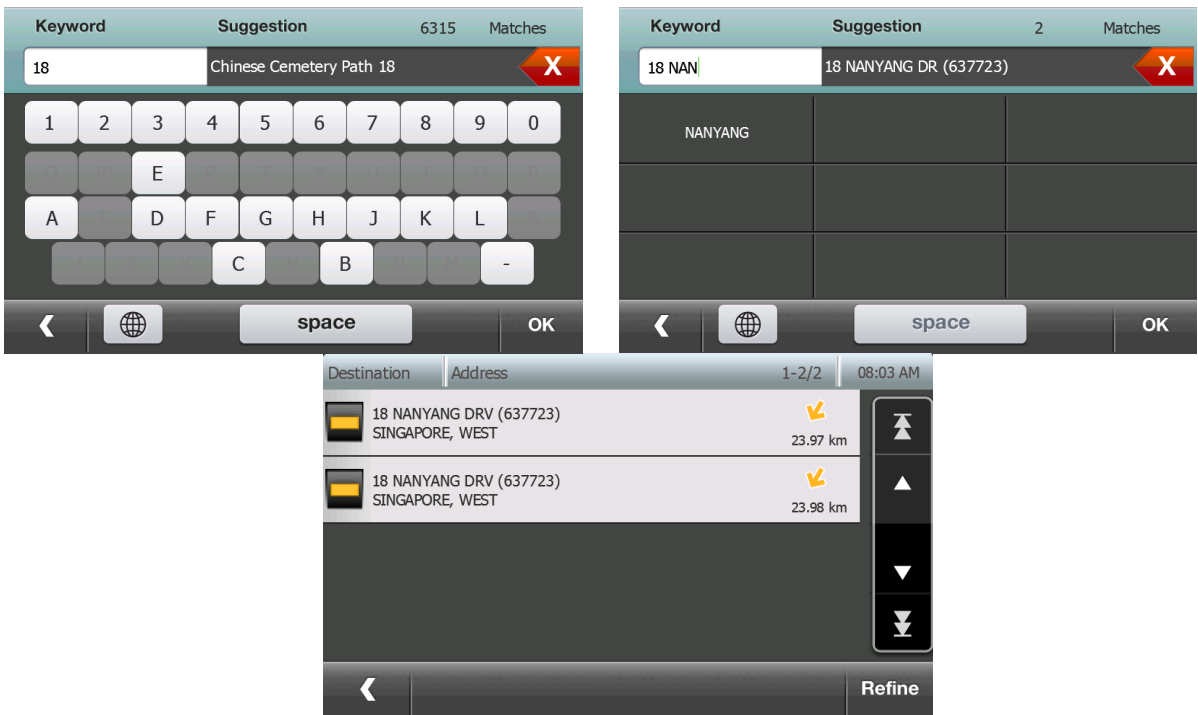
Keyword Suggestion 6315 Matches

18 Chinese Cemetery Path 18

X

1 2 3 4 5 6 7 8 9 0

E

A D F G H J K L

C B -

space OK

Keyword Suggestion 2 Matches

18 NAN 18 NANYANG DR (637723)

X

NANYANG

space OK

Destination Address 1-2/2 08:03 AM

18 NANYANG DRV (637723)
SINGAPORE, WEST
23.97 km

18 NANYANG DRV (637723)
SINGAPORE, WEST
23.98 km

Refine